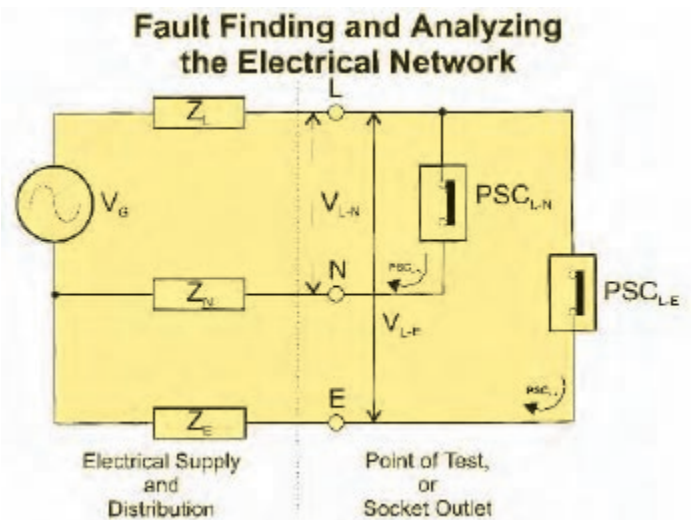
Fault Finding and Analyzing the Electrical Network

$Z_L$

L

$V_G$

$V_{L-N}$

$PSC_{L-N}$

N

$PSC_{L-N}$

$Z_N$

$V_{L-E}$

$PSC_{L-E}$

E

$PSC_{L-E}$

$Z_E$

Electrical Supply and Distribution

Point of Test, or Socket Outlet